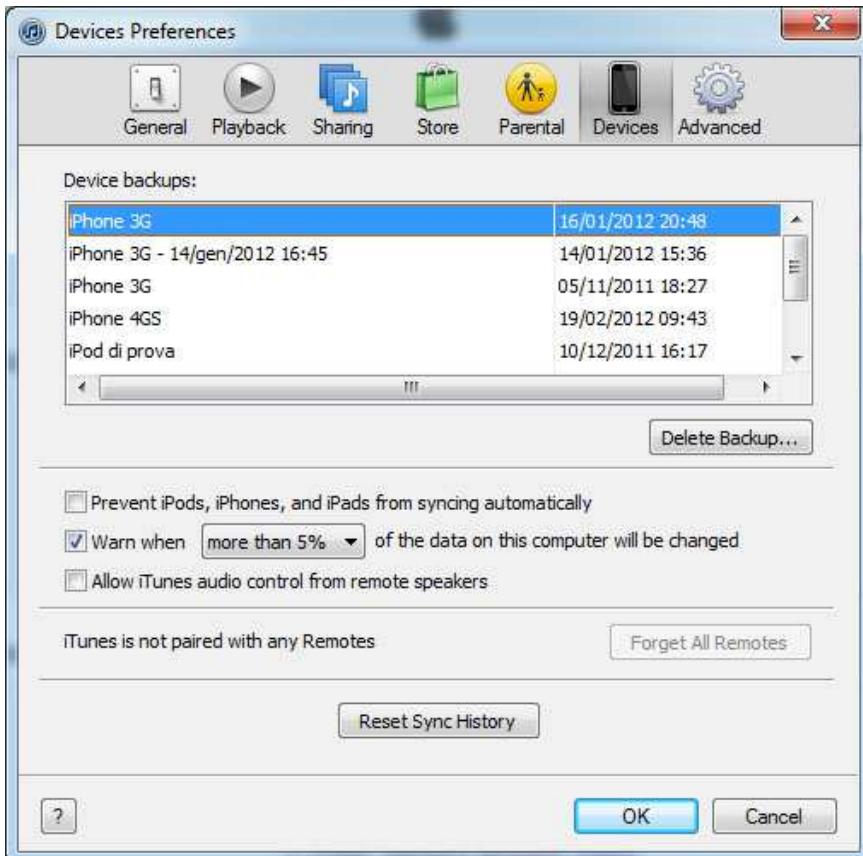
Devices Preferences

General Playback Sharing Store Parental Devices Advanced

Device backups:

| | |
|---|---|
| iPhone 3G | 16/01/2012 20:48 |
| iPhone 3G - 14/gen/2012 16:45 | 14/01/2012 15:36 |
| iPhone 3G | 05/11/2011 18:27 |
| iPhone 4GS | 19/02/2012 09:43 |
| iPod di prova | 10/12/2011 16:17 |

Delete Backup...

Prevent iPods, iPhones, and iPads from syncing automatically

Warn when more than 5% of the data on this computer will be changed

Allow iTunes audio control from remote speakers

iTunes is not paired with any Remotes

Forget All Remotes

Reset Sync History

?

OK

Cancel